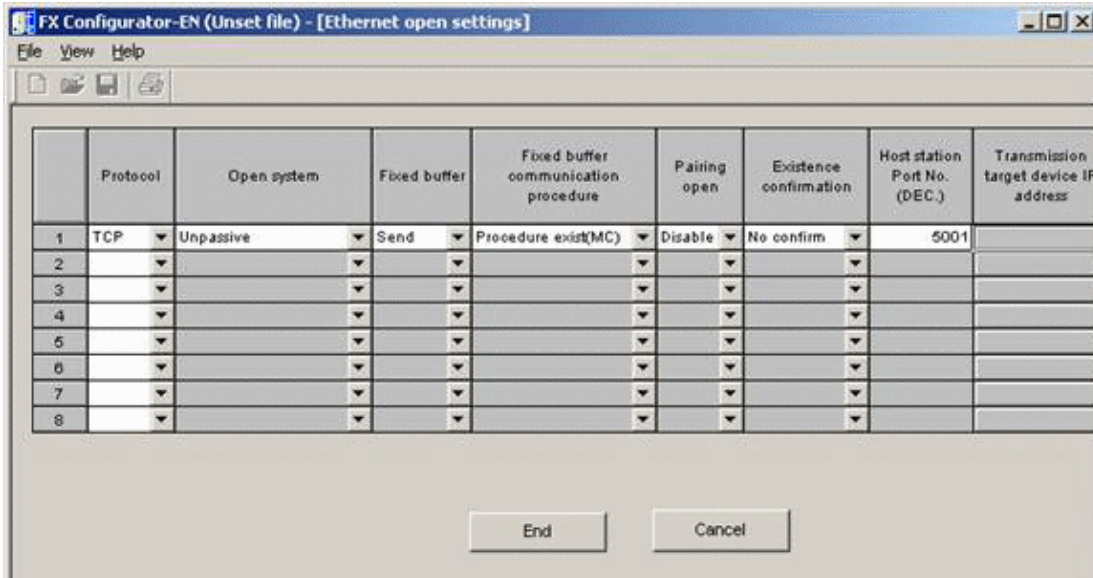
FX Configurator-EN (Unset file) - [Ethernet open settings]

File View Help

| | Protocol | Open system | Fixed buffer | Fixed buffer communication procedure | Pairing open | Existence confirmation | Host station Port No. (DEC.) | Transmission target device IP address |
|---|---|---|---|---|---|---|---|---|
| 1 | TCP | Unpassive | Send | Procedure exist(MC) | Disable | No confirm | 5001 | |
| 2 | | | | | | | | |
| 3 | | | | | | | | |
| 4 | | | | | | | | |
| 5 | | | | | | | | |
| 6 | | | | | | | | |
| 7 | | | | | | | | |
| 8 | | | | | | | | |

End Cancel